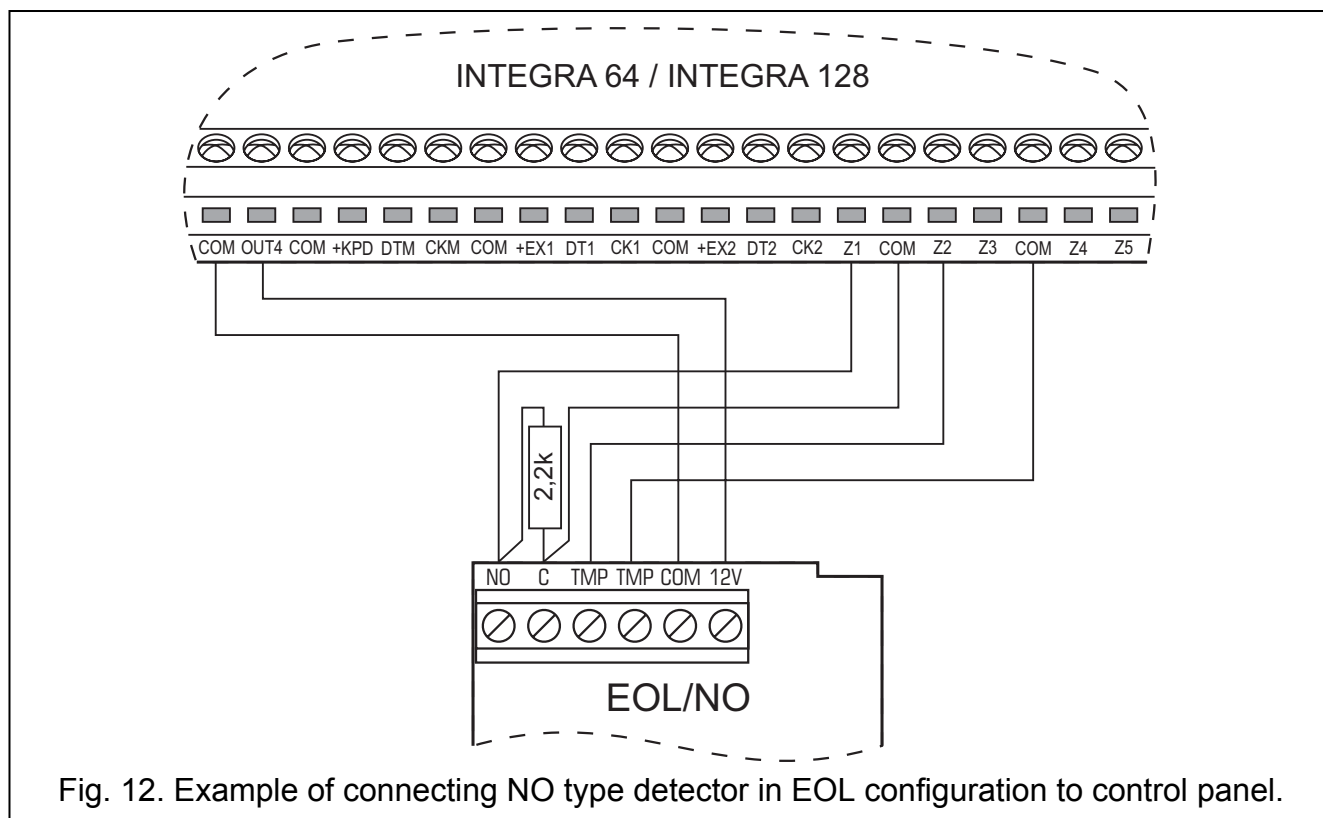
INTEGRA 64 / INTEGRA 128

COM OUT4 COM +KPD DTM CKM COM +EX1 DT1 CK1 COM +EX2 DT2 CK2 Z1 COM Z2 Z3 COM Z4 Z5

2,2k

NO C TMP TMP COM 12V

EOL/NO

Fig. 12. Example of connecting NO type detector in EOL configuration to control panel.